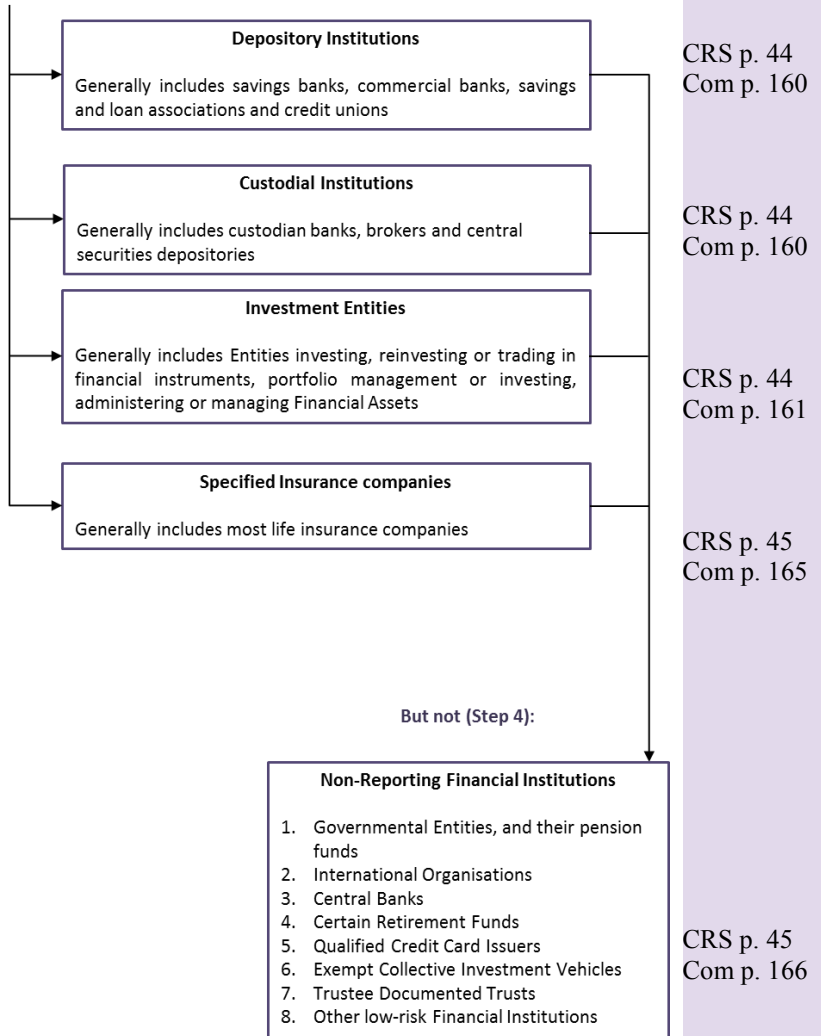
**Depository Institutions**

Generally includes savings banks, commercial banks, savings and loan associations and credit unions

CRS p. 44
Com p. 160

**Custodial Institutions**

Generally includes custodian banks, brokers and central securities depositories

CRS p. 44
Com p. 160

**Investment Entities**

Generally includes Entities investing, reinvesting or trading in financial instruments, portfolio management or investing, administering or managing Financial Assets

CRS p. 44
Com p. 161

**Specified Insurance companies**

Generally includes most life insurance companies

CRS p. 45
Com p. 165

**But not (Step 4):**

**Non-Reporting Financial Institutions**

1. Governmental Entities, and their pension funds
2. International Organisations
3. Central Banks
4. Certain Retirement Funds
5. Qualified Credit Card Issuers
6. Exempt Collective Investment Vehicles
7. Trustee Documented Trusts
8. Other low-risk Financial Institutions

CRS p. 45
Com p. 166